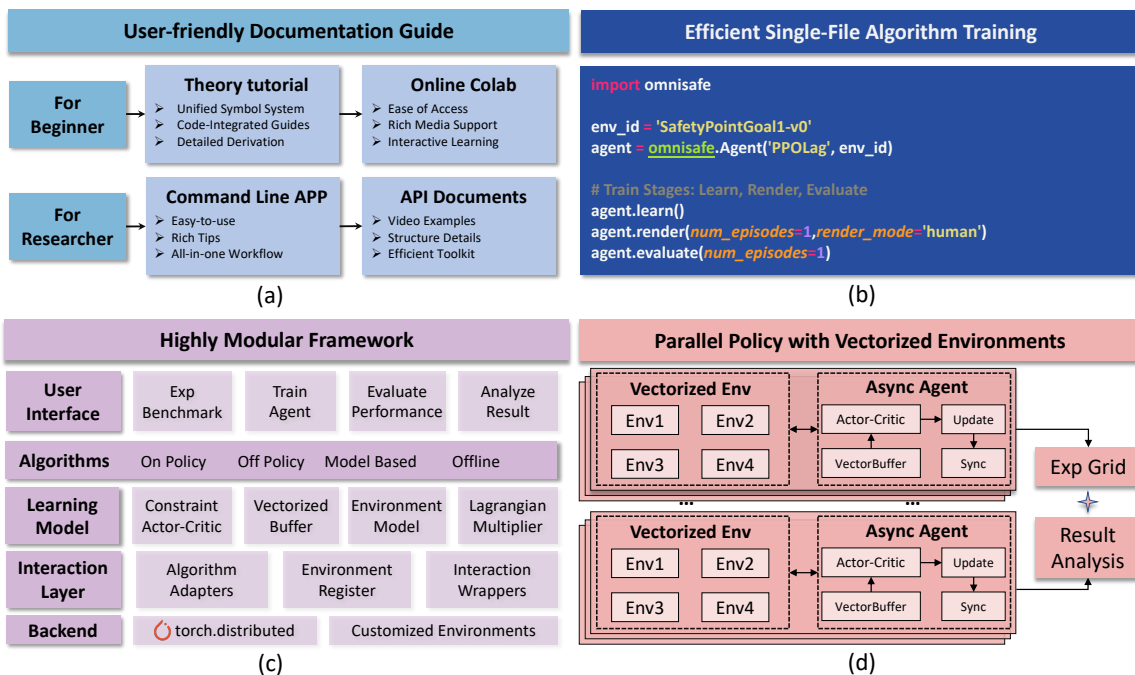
User-friendly Documentation Guide

For Beginner

Theory tutorial
➢ Unified Symbol System
➢ Code-Integrated Guides
➢ Detailed Derivation

Online Colab
➢ Ease of Access
➢ Rich Media Support
➢ Interactive Learning

For Researcher

Command Line APP
➢ Easy-to-use
➢ Rich Tips
➢ All-in-one Workflow

API Documents
➢ Video Examples
➢ Structure Details
➢ Efficient Toolkit

(a)

Efficient Single-File Algorithm Training

import omnisafe

env_id = 'SafetyPointGoal1-v0'
agent = omnisafe.Agent('PPOLag', env_id)

# Train Stages: Learn, Render, Evaluate
agent.learn()
agent.render(num_episodes=1,render_mode='human')
agent.evaluate(num_episodes=1)

(b)

Highly Modular Framework

| User Interface | Exp Benchmark | Train Agent | Evaluate Performance | Analyze Result |
|---|---|---|---|---|
| Algorithms | On Policy | Off Policy | Model Based | Offline |
| Learning Model | Constraint Actor-Critic | Vectorized Buffer | Environment Model | Lagrangian Multiplier |
| Interaction Layer | Algorithm Adapters | Environment Register | Interaction Wrappers | |
| Backend | torch.distributed | Customized Environments | | |

(c)

Parallel Policy with Vectorized Environments

Vectorized Env
Env1 Env2
Env3 Env4

Async Agent
Actor-Critic Update
VectorBuffer Sync

...
...

Vectorized Env
Env1 Env2
Env3 Env4

Async Agent
Actor-Critic Update
VectorBuffer Sync

Exp Grid

Result Analysis

(d)